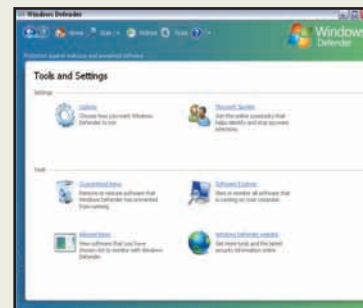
Windows Defender

Home Scan History Tools

Protection against malware and unwanted software

Windows Defender

Tools and Settings

Settings

Options
Choose how you want Windows Defender to run

Microsoft SpyNet
Join the online community that helps identify and stop spyware infections

Tools

Quarantined items
Remove or restore software that Windows Defender has prevented from running

Software Explorer
View or monitor all software that is running on your computer

Allowed items
View software that you have chosen not to monitor with Windows Defender

Windows Defender website
Get more tools and the latest security information online